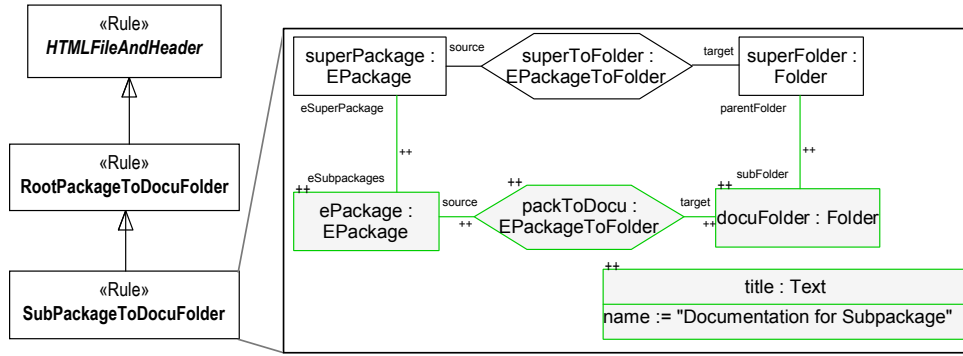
«Rule»
*HTMLFileAndHeader*

«Rule»
**RootPackageToDocuFolder**

«Rule»
**SubPackageToDocuFolder**

superPackage : EPackage

source

superToFolder : EPackageToFolder

target

superFolder : Folder

eSuperPackage

parentFolder

++

++

eSubpackages

subFolder

++

++

++

ePackage : EPackage

source

++

packToDocu : EPackageToFolder

target

++

docuFolder : Folder

++

title : Text

name := "Documentation for Subpackage"